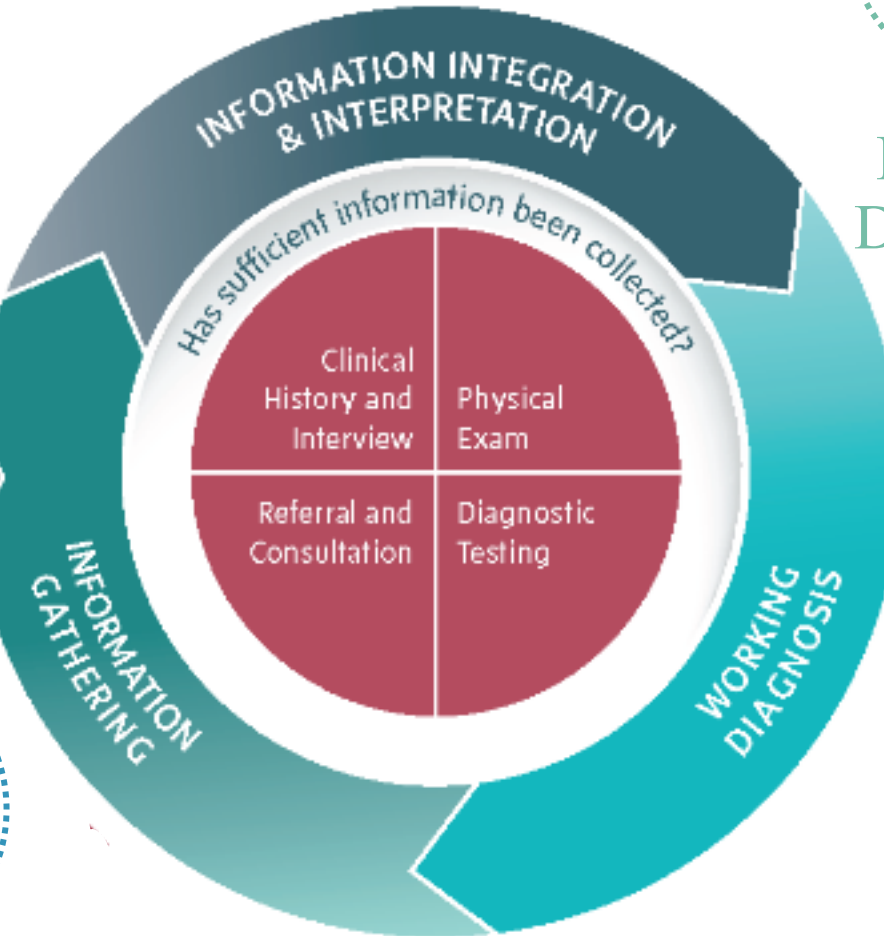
INFORMATION INTEGRATION & INTERPRETATION

Has sufficient information been collected?

Clinical History and Interview

Physical Exam

Referral and Consultation

Diagnostic Testing

INFORMATION GATHERING

WORKING DIAGNOSIS

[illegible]
D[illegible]